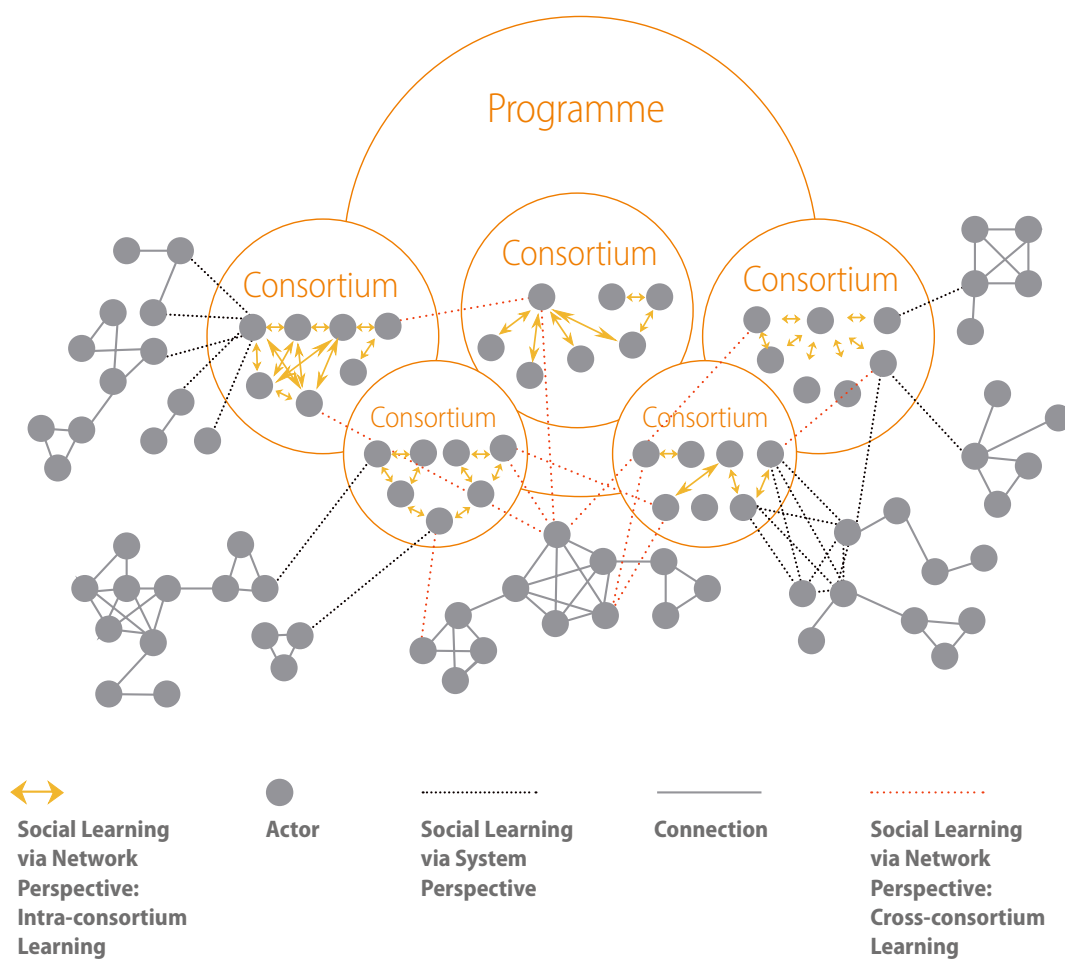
Programme

Consortium

Consortium

Consortium

Consortium

Consortium

Social Learning via Network Perspective: Intra-consortium Learning

Actor

Social Learning via System Perspective

Connection

Social Learning via Network Perspective: Cross-consortium Learning